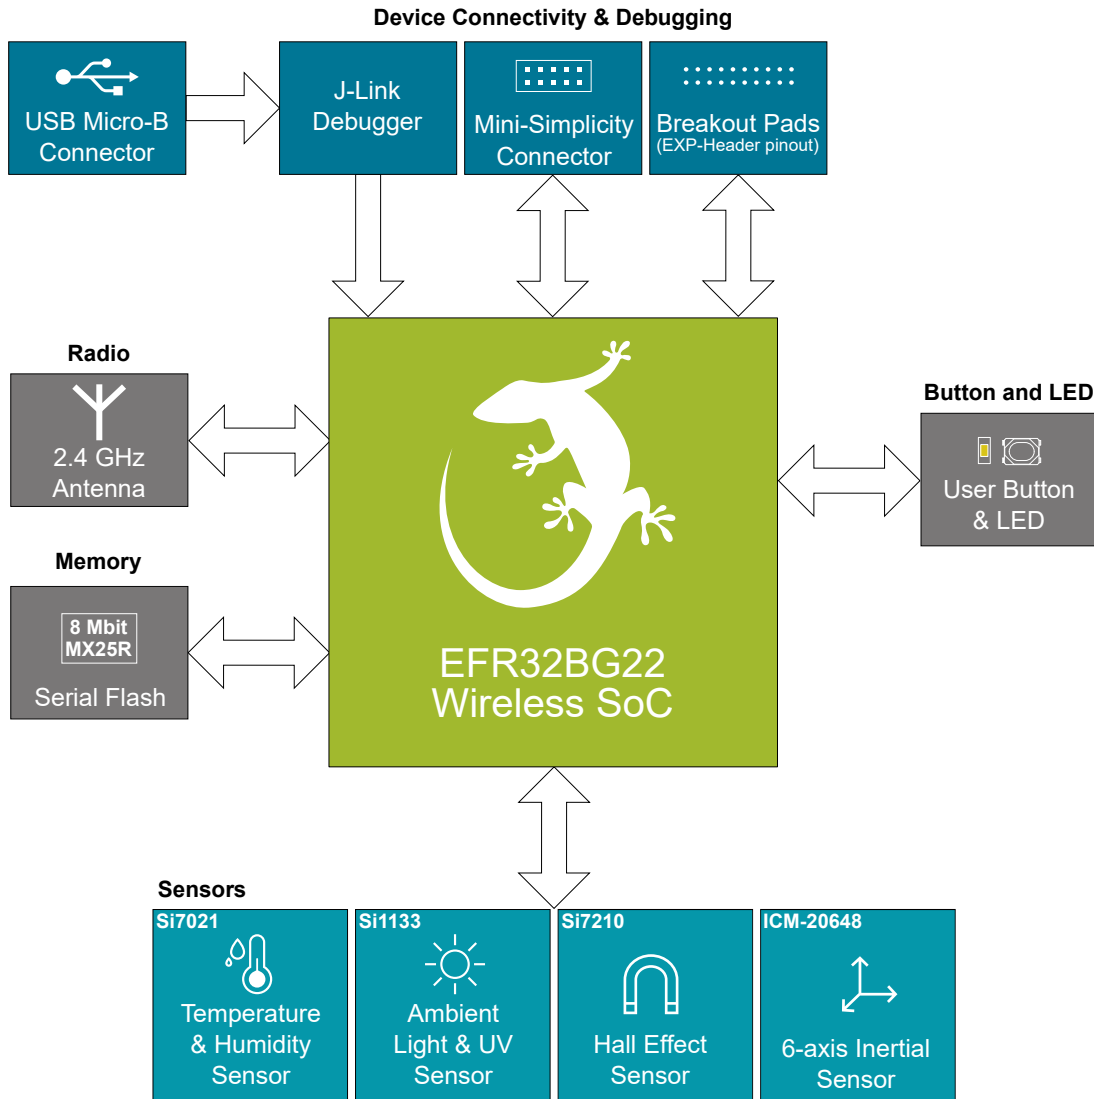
Device Connectivity & Debugging

USB Micro-B Connector

J-Link Debugger

Mini-Simplicity Connector

Breakout Pads (EXP-Header pinout)

Radio

2.4 GHz Antenna

Memory

8 Mbit MX25R

Serial Flash

EFR32BG22 Wireless SoC

Button and LED

User Button & LED

Sensors

Si7021

Temperature & Humidity Sensor

Si1133

Ambient Light & UV Sensor

Si7210

Hall Effect Sensor

ICM-20648

6-axis Inertial Sensor